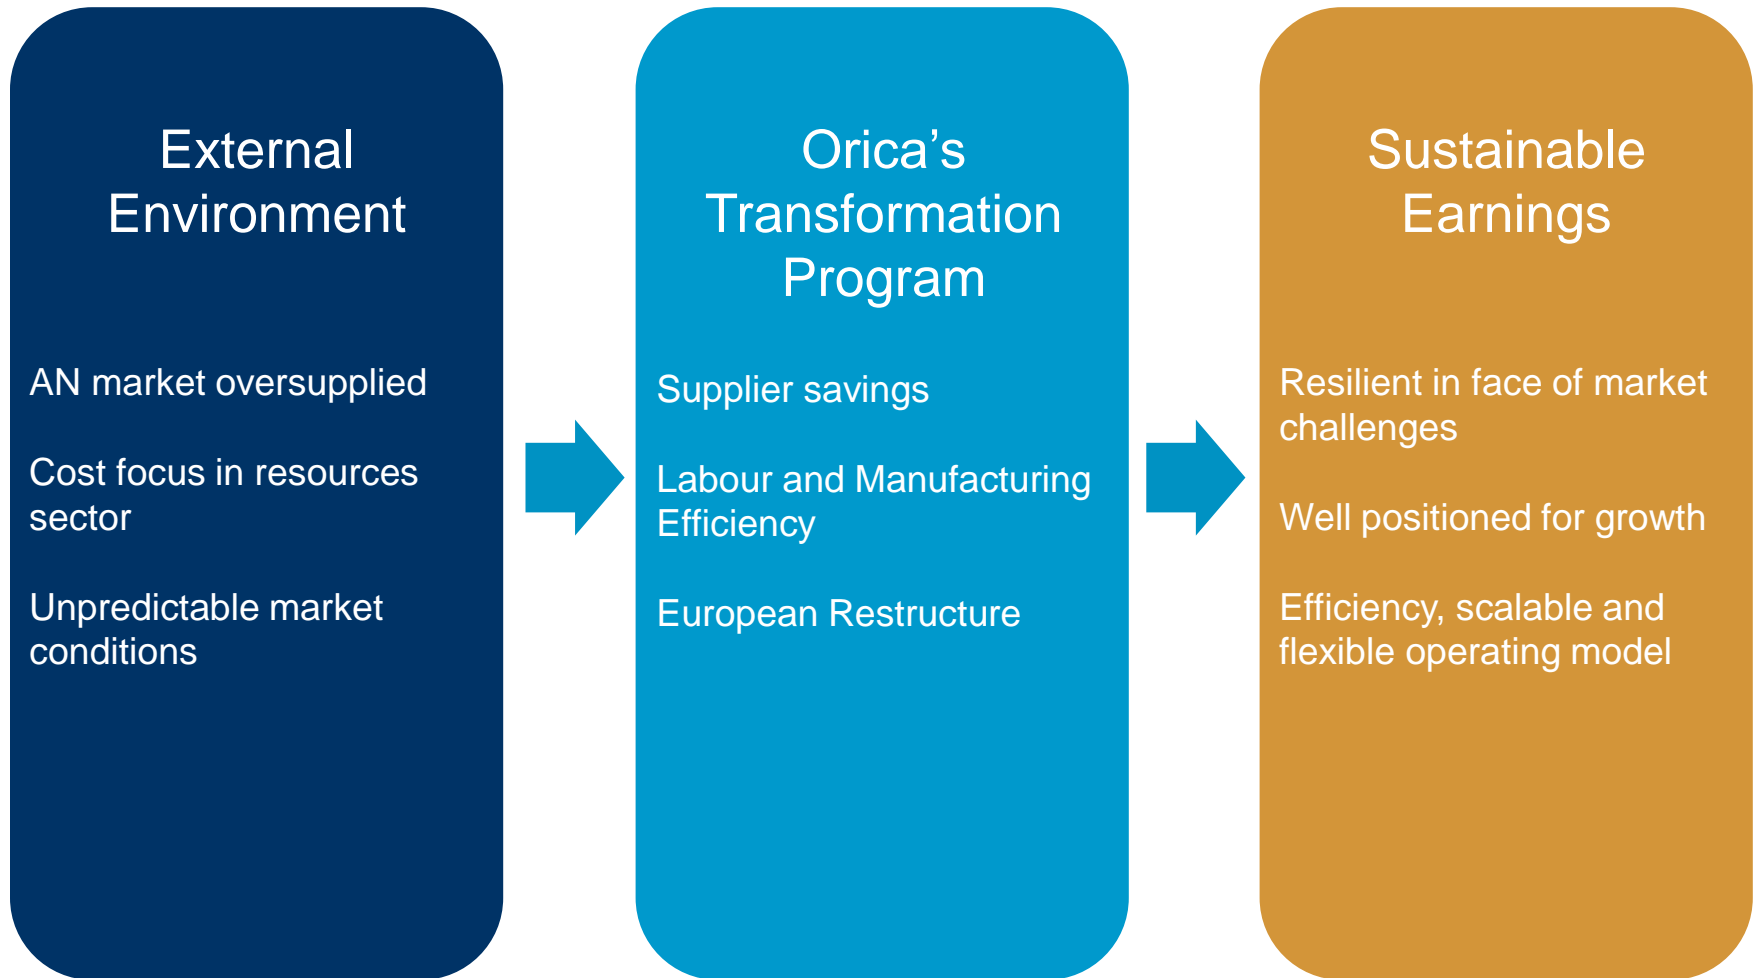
External Environment

AN market oversupplied

Cost focus in resources sector

Unpredictable market conditions

Orica’s Transformation Program

Supplier savings

Labour and Manufacturing Efficiency

European Restructure

Sustainable Earnings

Resilient in face of market challenges

Well positioned for growth

Efficiency, scalable and flexible operating model